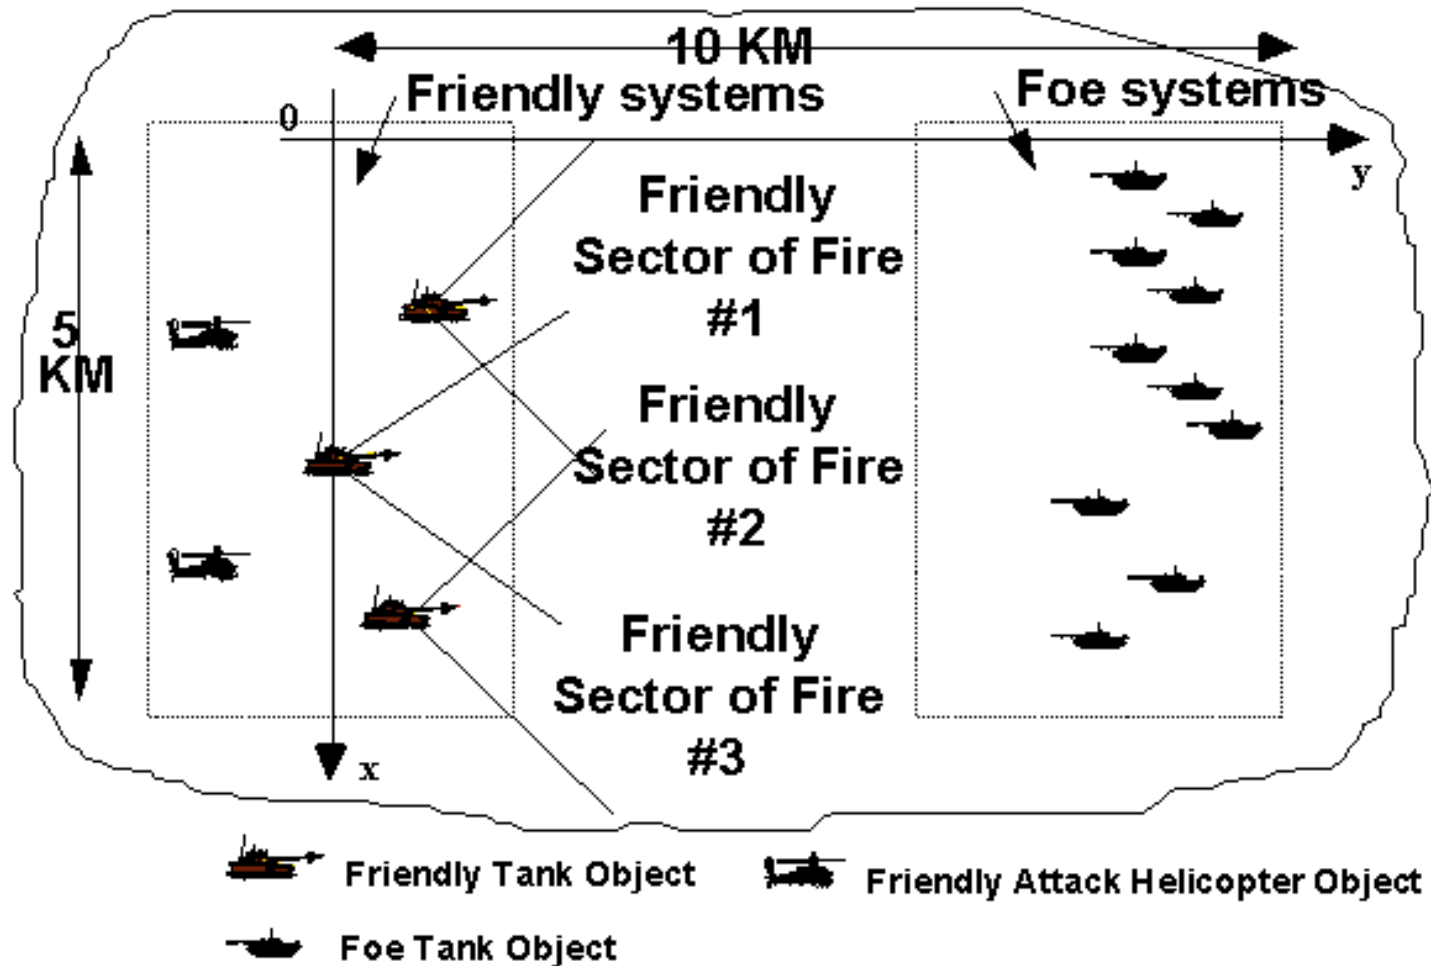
10 KM

Friendly systems

Foe systems

0

y

5 KM

Friendly Sector of Fire #1

Friendly Sector of Fire #2

Friendly Sector of Fire #3

x

Friendly Tank Object

Friendly Attack Helicopter Object

Foe Tank Object